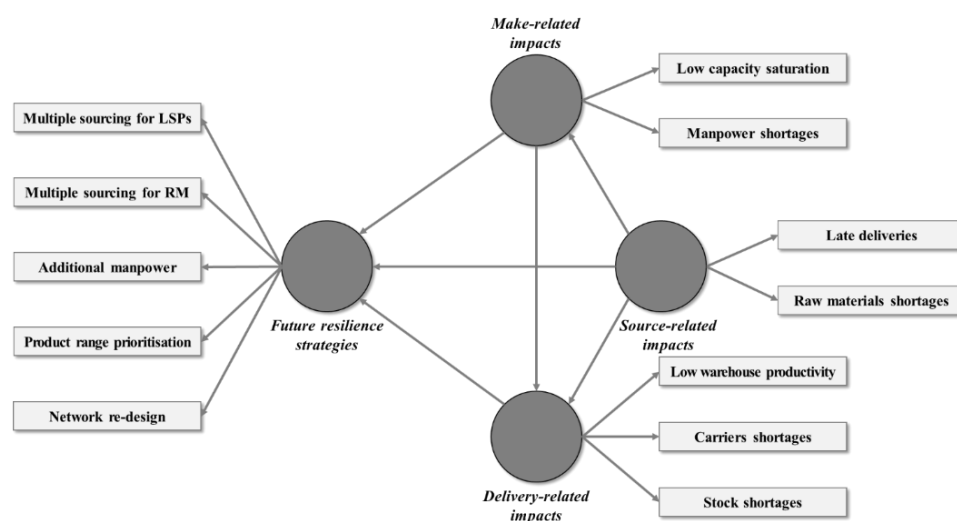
Make-related impacts

Low capacity saturation

Manpower shortages

Multiple sourcing for LSPs

Multiple sourcing for RM

Additional manpower

Product range prioritisation

Network re-design

Future resilience strategies

Late deliveries

Raw materials shortages

Source-related impacts

Low warehouse productivity

Carriers shortages

Stock shortages

Delivery-related impacts